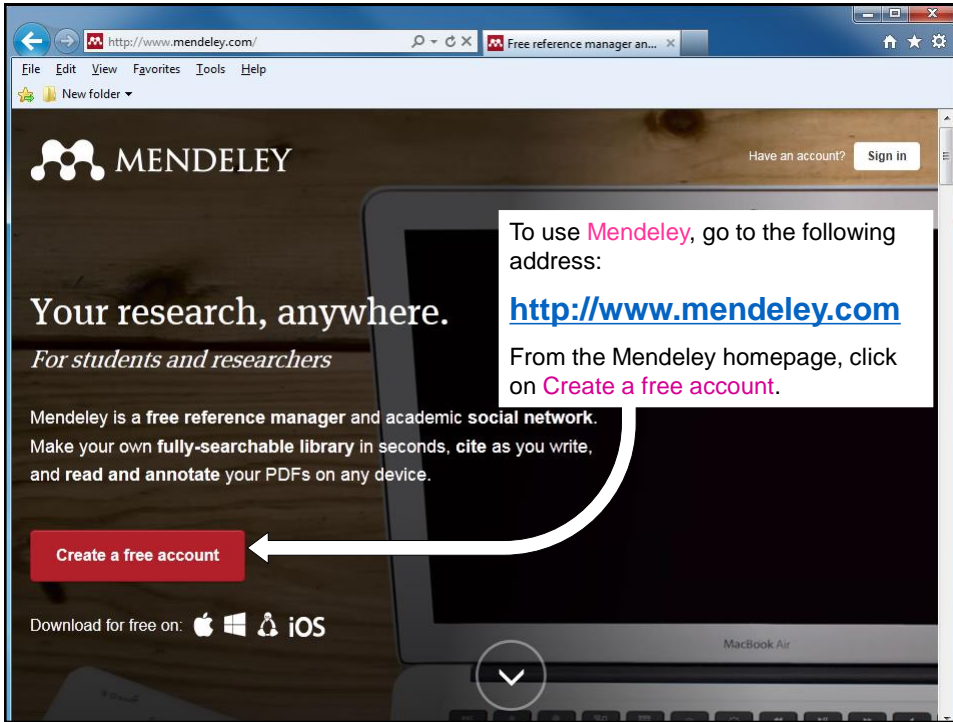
http://www.mendeley.com/

Free reference manager an...

File Edit View Favorites Tools Help

New folder

MENDELEY

Have an account? Sign in

To use Mendeley, go to the following address:

http://www.mendeley.com

From the Mendeley homepage, click on Create a free account.

Your research, anywhere.

For students and researchers

Mendeley is a free reference manager and academic social network. Make your own fully-searchable library in seconds, cite as you write, and read and annotate your PDFs on any device.

Create a free account

Download for free on: iOS

MacBook Air